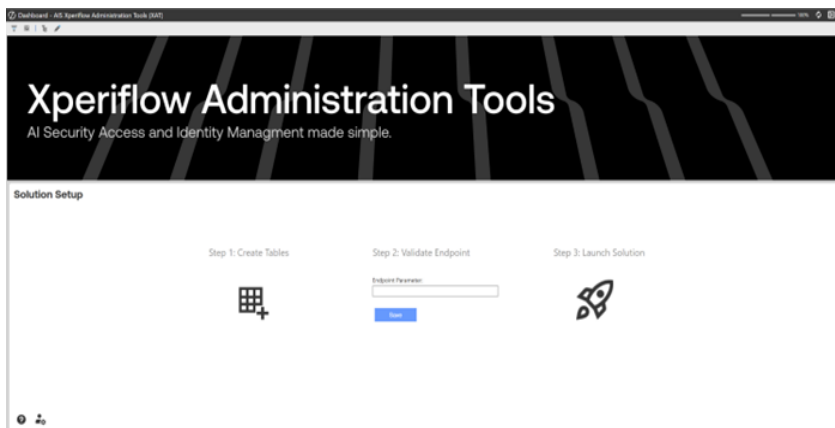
Dashboard - AIS Xperiflow Administration Tools (XAT)

Xperiflow Administration Tools

AI Security Access and Identity Managment made simple.

Solution Setup

Step 1: Create Tables

Step 2: Validate Endpoint

Endpoint Parameter:

Save

Step 3: Launch Solution